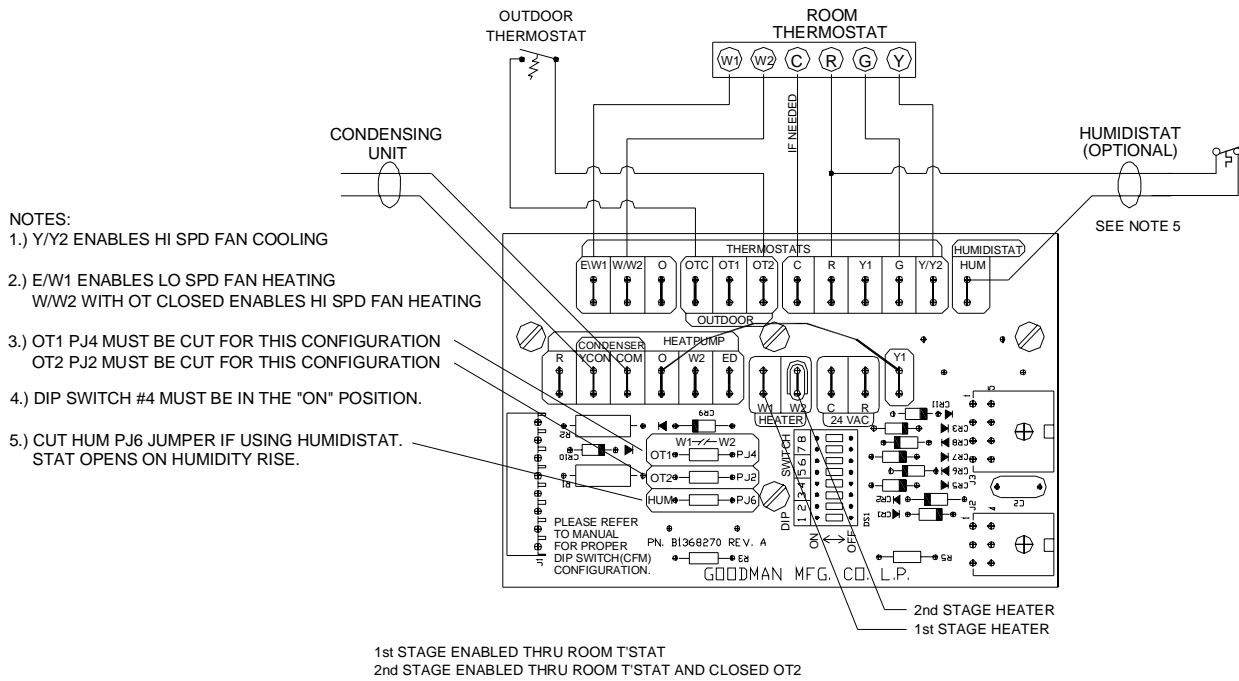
OUTDOOR THERMOSTAT

ROOM THERMOSTAT

W1 W2 C R G Y

IF NEEDED

CONDENSING UNIT

HUMIDISTAT (OPTIONAL)

SEE NOTE 5

NOTES:
1.) Y/Y2 ENABLES HI SPD FAN COOLING

2.) E/W1 ENABLES LO SPD FAN HEATING
W/W2 WITH OT CLOSED ENABLES HI SPD FAN HEATING

3.) OT1 PJ4 MUST BE CUT FOR THIS CONFIGURATION
OT2 PJ2 MUST BE CUT FOR THIS CONFIGURATION

4.) DIP SWITCH #4 MUST BE IN THE "ON" POSITION.

5.) CUT HUM PJ6 JUMPER IF USING HUMIDISTAT.
STAT OPENS ON HUMIDITY RISE.

THERMOSTATS

E/W1 W/W2 O OTC OT1 OT2 C R Y1 G Y/Y2

HUMIDISTAT HUM

OUTDOOR

CONDENSER HEATPUMP

R YCON COM O W2 ED

Y1

W1 W2 HEATER

C R 24 VAC

CR9

R2 CR10 R1

W1 W2

OT1 PJ4

OT2 PJ2

HUM PJ6

SWITCH

DIP 1 2 3 4 5 6 7 8

ON OFF

DS1

CR11 CR3 CR8 CR7 CR6 CR5 CR2 CR1

J3 J2 J1 C2

R5 R3

PLEASE REFER TO MANUAL FOR PROPER DIP SWITCH(CFM) CONFIGURATION.

PN. B1368270 REV. A

GOODMAN MFG. CO. L.P.

2nd STAGE HEATER

1st STAGE HEATER

1st STAGE ENABLED THRU ROOM T'STAT
2nd STAGE ENABLED THRU ROOM T'STAT AND CLOSED OT2